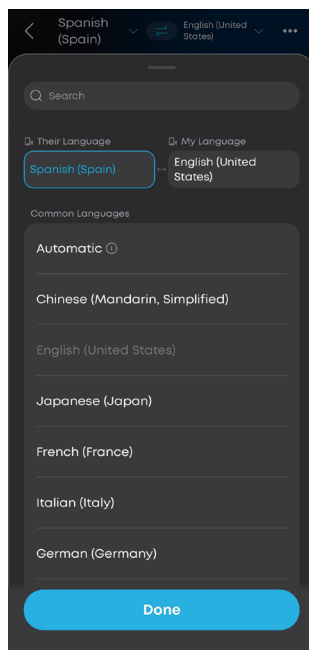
Spanish (Spain)

English (United States)

Search

Their Language

My Language

Spanish (Spain)

English (United States)

Common Languages

Automatic

Chinese (Mandarin, Simplified)

English (United States)

Japanese (Japan)

French (France)

Italian (Italy)

German (Germany)

Done